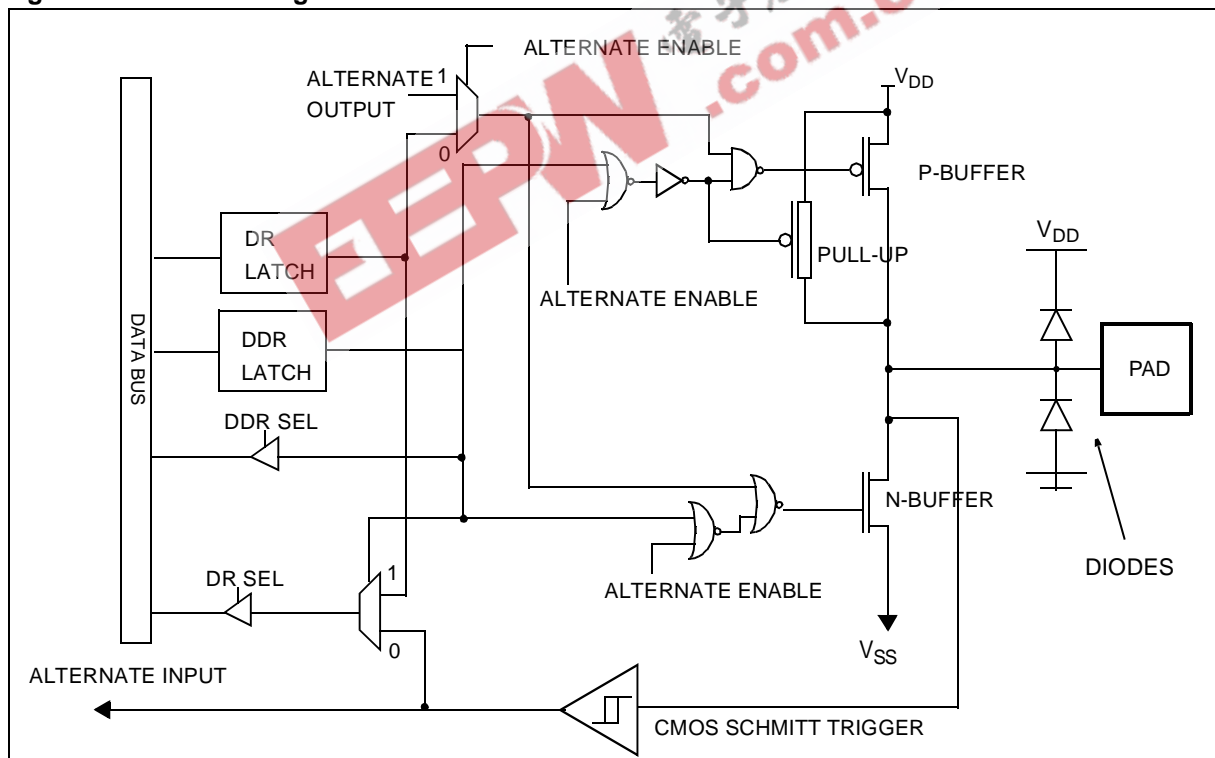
ALTERNATE ENABLE

ALTERNATE OUTPUT

1

0

$V_{DD}$

P-BUFFER

DR LATCH

PULL-UP

ALTERNATE ENABLE

$V_{DD}$

DATA BUS

DDR LATCH

PAD

DDR SEL

N-BUFFER

DR SEL

1

0

ALTERNATE ENABLE

DIODES

$V_{SS}$

ALTERNATE INPUT

CMOS SCHMITT TRIGGER

EEPW .com.c